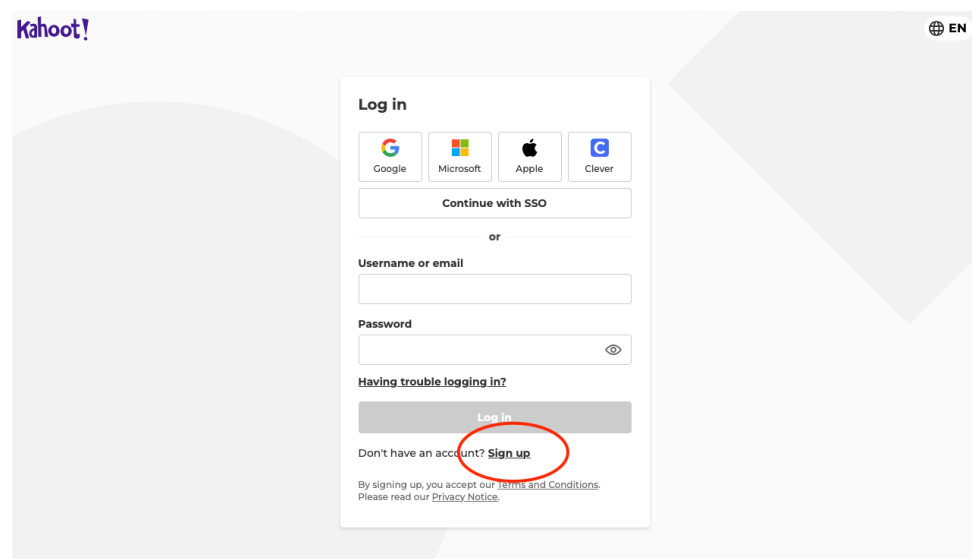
Kahoot!

EN

Log in

Google
Microsoft
Apple
Clever

Continue with SSO

or

Username or email

Password

Having trouble logging in?

Log in

Don't have an account? Sign up

By signing up, you accept our Terms and Conditions. Please read our Privacy Notice.